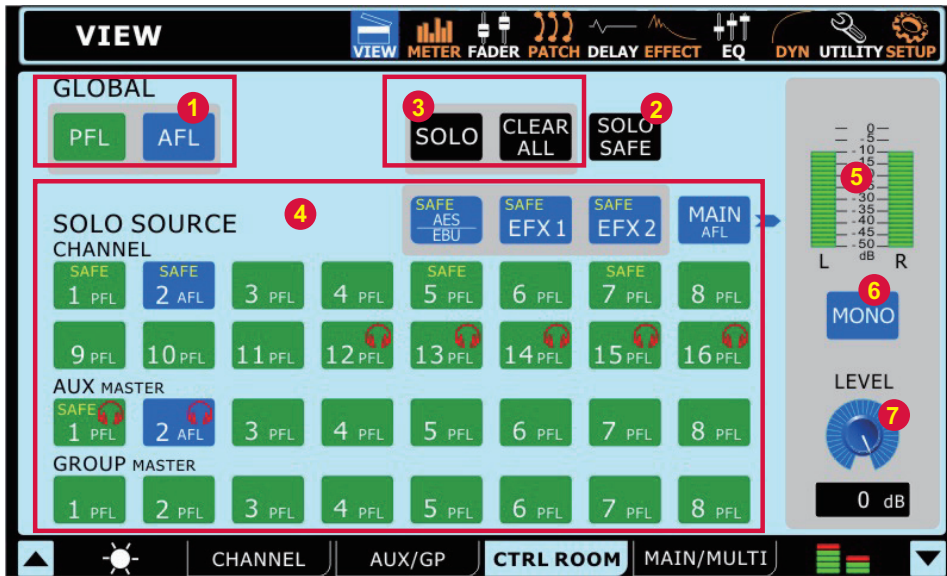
VIEW

VIEW METER FADER PATCH DELAY EFFECT EQ DYN UTILITY SETUP

GLOBAL 1
PFL AFL

3
SOLO CLEAR ALL

2
SOLO SAFE

4
SOLO SOURCE
CHANNEL

SAFE AES EBU
SAFE EFX 1
SAFE EFX 2
MAIN AFL

SAFE 1 PFL
SAFE 2 AFL
3 PFL
4 PFL
SAFE 5 PFL
6 PFL
SAFE 7 PFL
8 PFL

9 PFL
10 PFL
11 PFL
12 PFL
13 PFL
14 PFL
15 PFL
16 PFL

AUX MASTER
SAFE 1 PFL
2 AFL
3 PFL
4 PFL
5 PFL
6 PFL
7 PFL
8 PFL

GROUP MASTER
1 PFL
2 PFL
3 PFL
4 PFL
5 PFL
6 PFL
7 PFL
8 PFL

0 -5 -10 -15 -20 -25 -30 -35 -40 -45 -50 dB
5
L R

6
MONO

LEVEL
7

0 dB

CHANNEL AUX/GP CTRL ROOM MAIN/MULTI